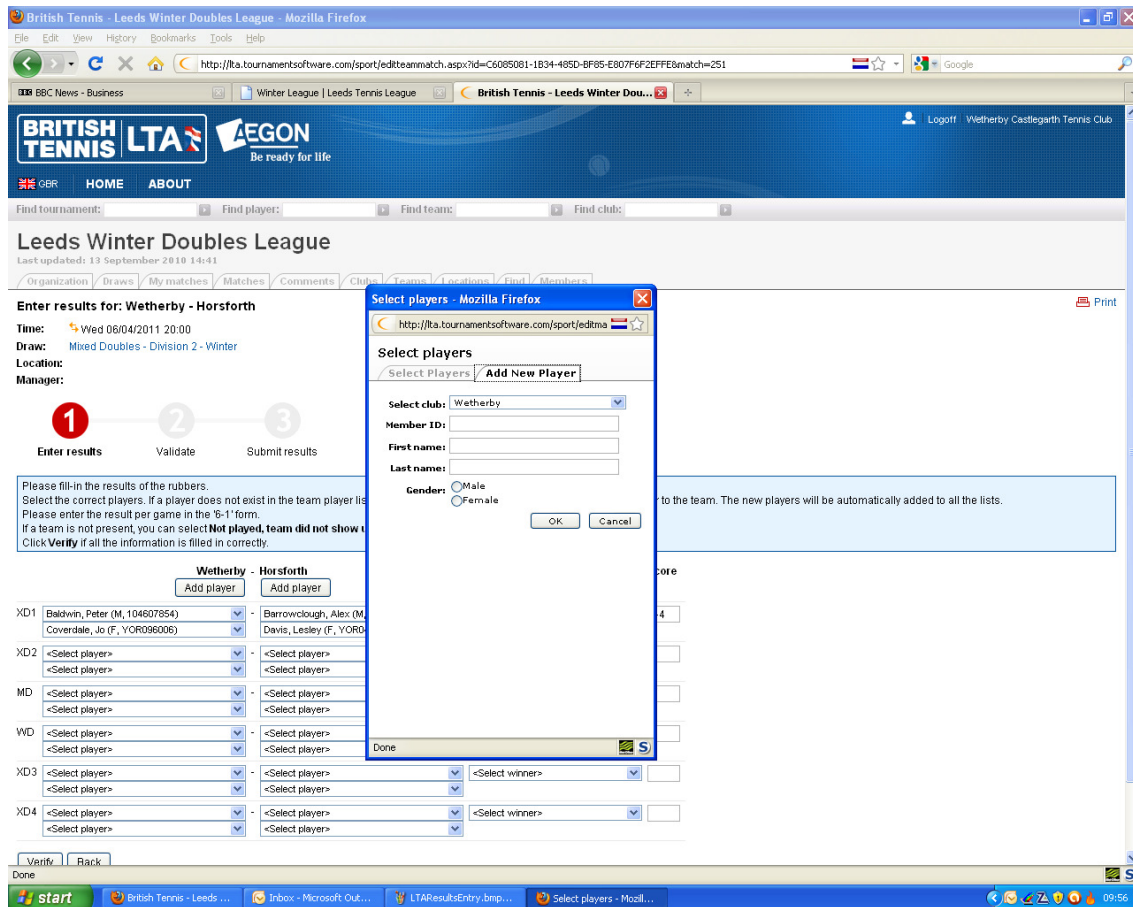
British Tennis - Leeds Winter Doubles League - Mozilla Firefox

File Edit View History Bookmarks Tools Help

http://lta.tournamentsoftware.com/sport/editteammatch.aspx?id=C6085081-1B34-485D-BF85-E807F6F2EFFE&match=251

Google

BBC News - Business | Winter League | Leeds Tennis League | British Tennis - Leeds Winter Dou...

BRITISH TENNIS LTA AEGON Be ready for life

Logoff Wetherby Castlegarth Tennis Club

GBR HOME ABOUT

Find tournament: Find player: Find team: Find club:

Leeds Winter Doubles League

Last updated: 13 September 2010 14:41

Organization | Draws | My matches | Matches | Comments | Clubs | Teams | Locations | Find | Members

Enter results for: Wetherby - Horsforth

Print

Time: Wed 06/04/2011 20:00
Draw: Mixed Doubles - Division 2 - Winter
Location:
Manager:

1 Enter results 2 Validate 3 Submit results

Please fill-in the results of the rubbers.
Select the correct players. If a player does not exist in the team player lis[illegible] to the team. The new players will be automatically added to all the lists.
Please enter the result per game in the '6-1' form.
If a team is not present, you can select Not played, team did not show u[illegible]
Click Verify if all the information is filled in correctly.

Wetherby - Horsforth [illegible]core

Add player Add player

XD1 Baldwin, Peter (M, 104607854) - Barrowclough, Alex (M,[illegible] 4
Coverdale, Jo (F, YOR096006) Davis, Lesley (F, YOR0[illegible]
XD2 <Select player> - <Select player>
<Select player> <Select player>
MD <Select player> - <Select player>
<Select player> <Select player>
WD <Select player> - <Select player>
<Select player> <Select player>
XD3 <Select player> - <Select player> <Select winner>
<Select player> <Select player>
XD4 <Select player> - <Select player> <Select winner>
<Select player> <Select player>

Verify Back

Select players - Mozilla Firefox

http://lta.tournamentsoftware.com/sport/editma

Select players

Select Players | Add New Player

Select club: Wetherby
Member ID:
First name:
Last name:
Gender: Male Female

OK Cancel

Done

Done

start | British Tennis - Leeds ... | Inbox - Microsoft Out... | LTAResultsEntry.bmp... | Select players - Mozill... | 09:56